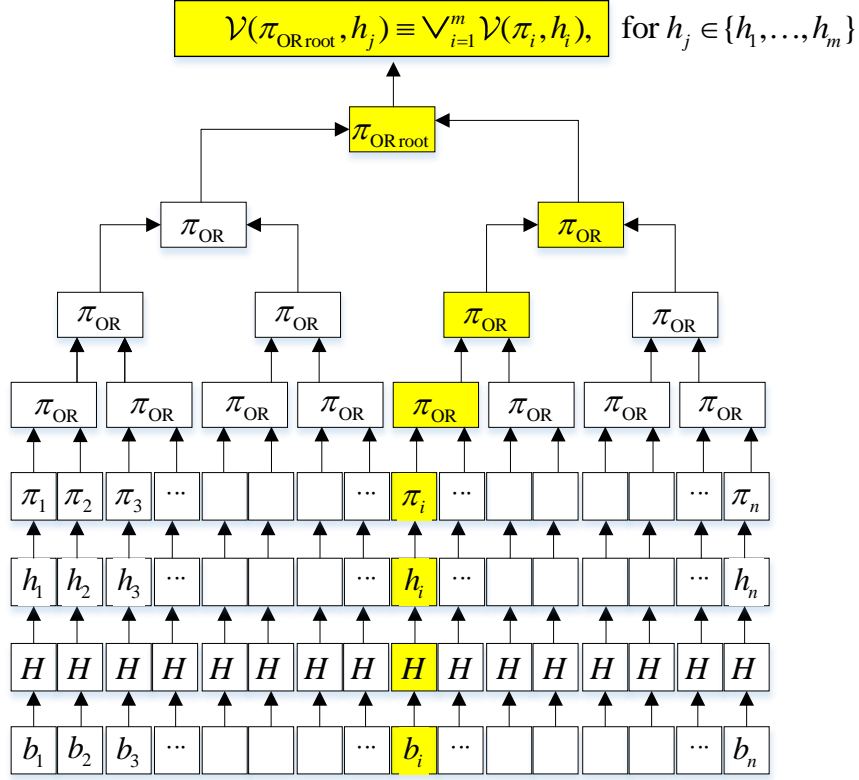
$\mathcal{V}(\pi_{\text{OR root}}, h_j) \equiv \bigvee_{i=1}^{m} \mathcal{V}(\pi_i, h_i)$, for $h_j \in \{h_1, \ldots, h_m\}$

$\pi_{\text{OR root}}$

$\pi_{\text{OR}}$ $\pi_{\text{OR}}$

$\pi_{\text{OR}}$ $\pi_{\text{OR}}$ $\pi_{\text{OR}}$ $\pi_{\text{OR}}$

$\pi_{\text{OR}}$ $\pi_{\text{OR}}$ $\pi_{\text{OR}}$ $\pi_{\text{OR}}$ $\pi_{\text{OR}}$ $\pi_{\text{OR}}$ $\pi_{\text{OR}}$ $\pi_{\text{OR}}$

$\pi_1$ $\pi_2$ $\pi_3$ ··· ··· $\pi_i$ ··· ··· $\pi_n$

$h_1$ $h_2$ $h_3$ ··· ··· $h_i$ ··· ··· $h_n$

$H$ $H$ $H$ $H$ $H$ $H$ $H$ $H$ $H$ $H$ $H$ $H$ $H$ $H$ $H$ $H$

$b_1$ $b_2$ $b_3$ ··· ··· $b_i$ ··· ··· $b_n$